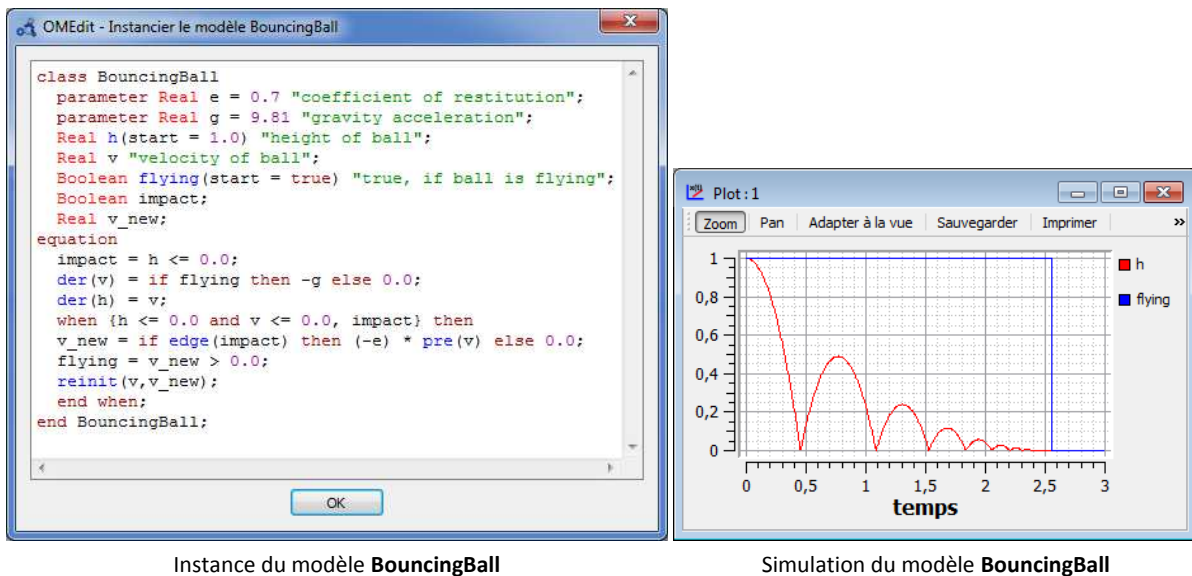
OMEdit - Instancier le modèle BouncingBall

class BouncingBall
  parameter Real e = 0.7 "coefficient of restitution";
  parameter Real g = 9.81 "gravity acceleration";
  Real h(start = 1.0) "height of ball";
  Real v "velocity of ball";
  Boolean flying(start = true) "true, if ball is flying";
  Boolean impact;
  Real v_new;
equation
  impact = h <= 0.0;
  der(v) = if flying then -g else 0.0;
  der(h) = v;
  when {h <= 0.0 and v <= 0.0, impact} then
  v_new = if edge(impact) then (-e) * pre(v) else 0.0;
  flying = v_new > 0.0;
  reinit(v,v_new);
  end when;
end BouncingBall;

OK

Plot : 1

Zoom | Pan | Adapter à la vue | Sauvegarder | Imprimer | »

1
0,8
0,6
0,4
0,2
0

0 | 0,5 | 1 | 1,5 | 2 | 2,5 | 3

temps

h
flying

Instance du modèle **BouncingBall**

Simulation du modèle **BouncingBall**